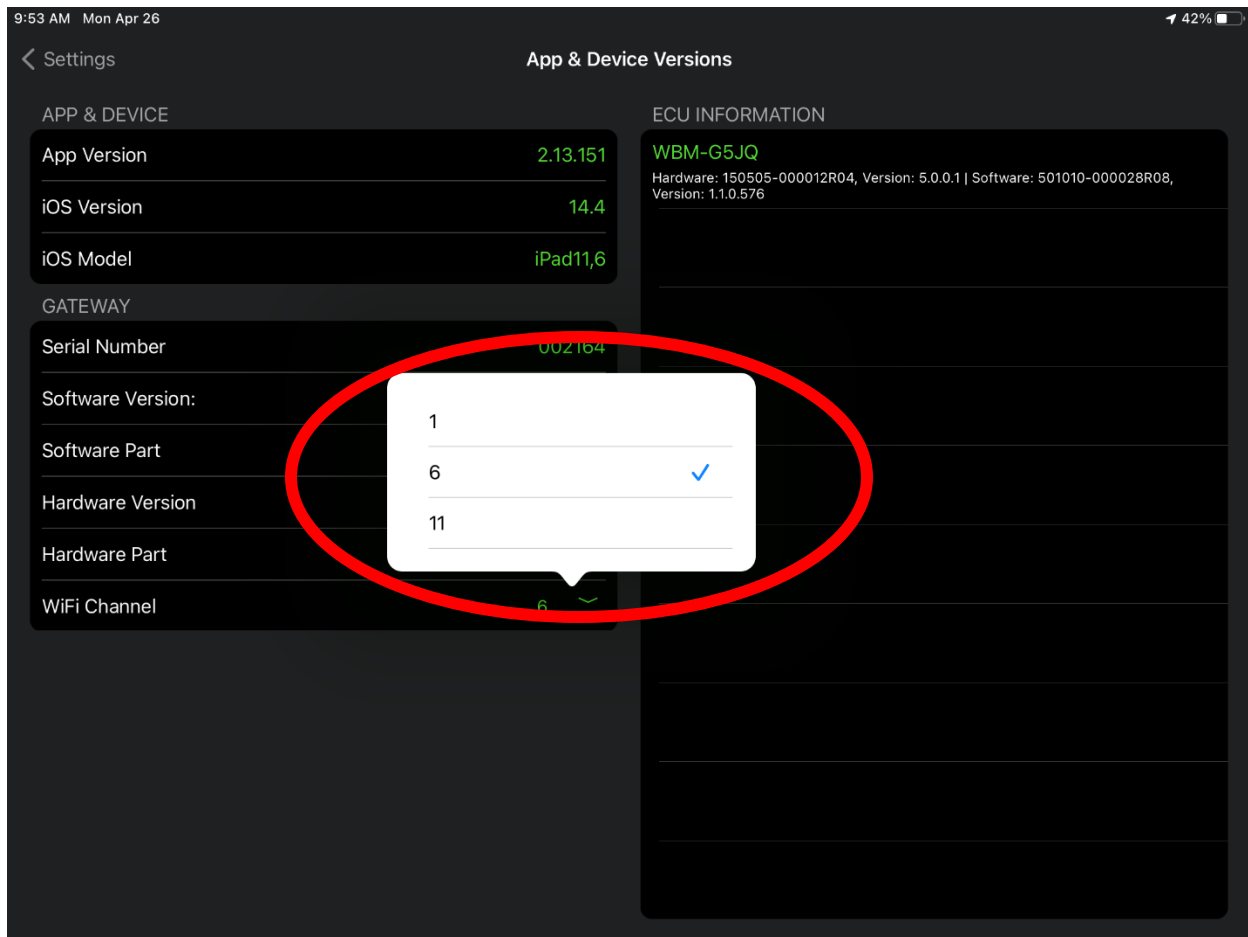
9:53 AM Mon Apr 26

42%

< Settings

App & Device Versions

APP & DEVICE

App Version 2.13.151

iOS Version 14.4

iOS Model iPad11,6

GATEWAY

Serial Number 002164

Software Version:

Software Part

Hardware Version

Hardware Part

WiFi Channel 6

1

6

11

ECU INFORMATION

WBM-G5JQ

Hardware: 150505-000012R04, Version: 5.0.0.1 | Software: 501010-000028R08, Version: 1.1.0.576